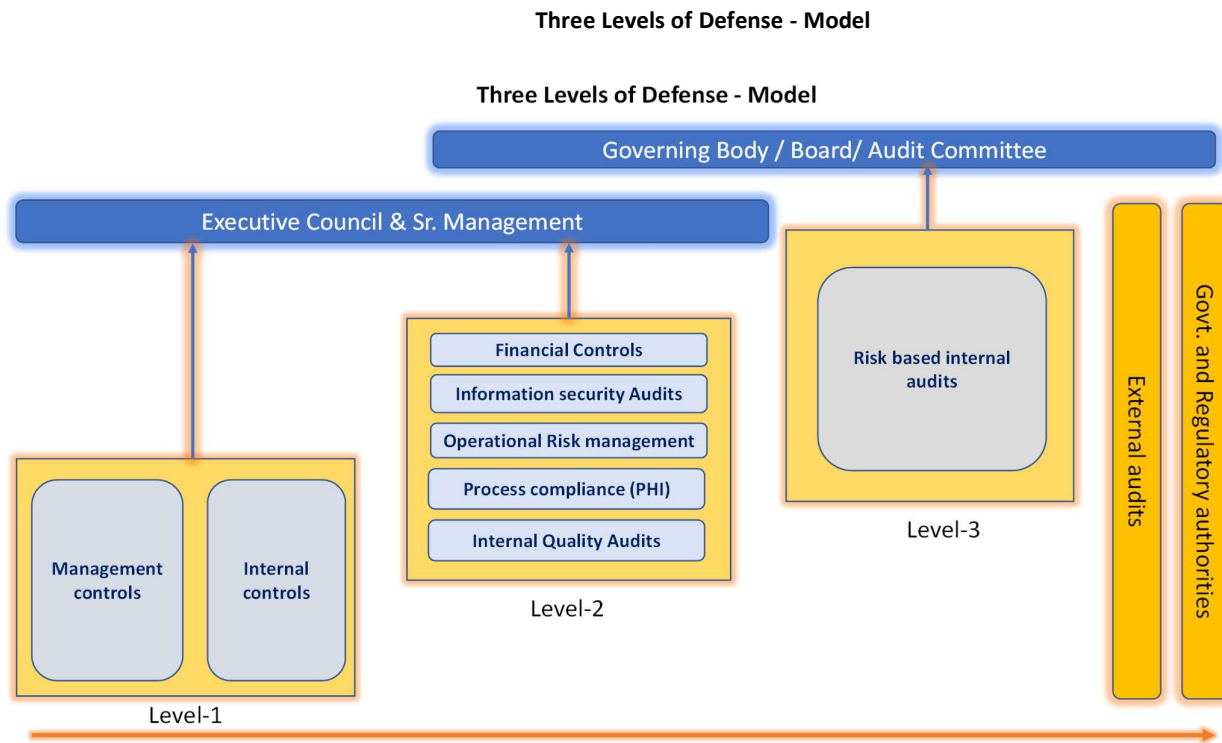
Three Levels of Defense - Model

Three Levels of Defense - Model

Governing Body / Board/ Audit Committee

Executive Council & Sr. Management

Management controls

Internal controls

Level-1

Financial Controls

Information security Audits

Operational Risk management

Process compliance (PHI)

Internal Quality Audits

Level-2

Risk based internal audits

Level-3

External audits

Govt. and Regulatory authorities